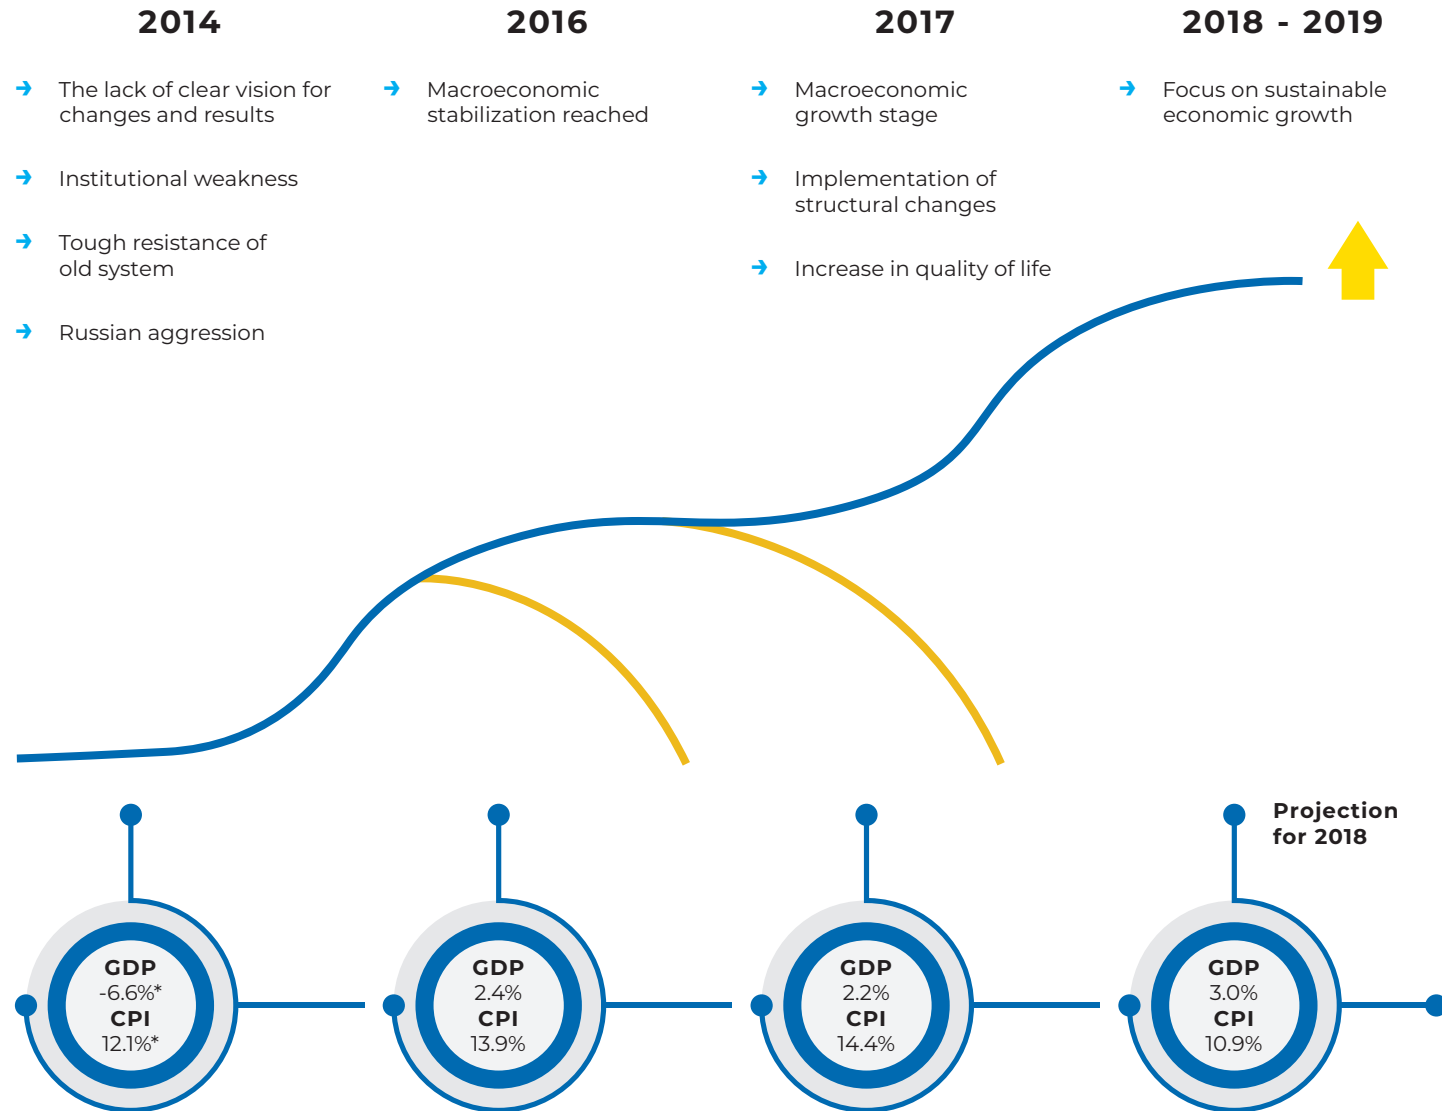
2014

The lack of clear vision for changes and results

Institutional weakness

Tough resistance of old system

Russian aggression

2016

Macroeconomic stabilization reached

2017

Macroeconomic growth stage

Implementation of structural changes

Increase in quality of life

2018 - 2019

Focus on sustainable economic growth

Projection for 2018

GDP
-6.6%*
CPI
12.1%*

GDP
2.4%
CPI
13.9%

GDP
2.2%
CPI
14.4%

GDP
3.0%
CPI
10.9%